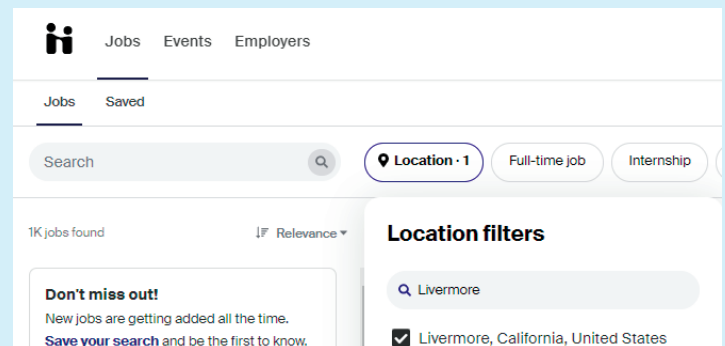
Jobs Events Employers

Jobs Saved

Search

Location · 1 Full-time job Internship

1K jobs found

Relevance

Location filters

Livermore

Livermore, California, United States

Don't miss out!

New jobs are getting added all the time. Save your search and be the first to know.